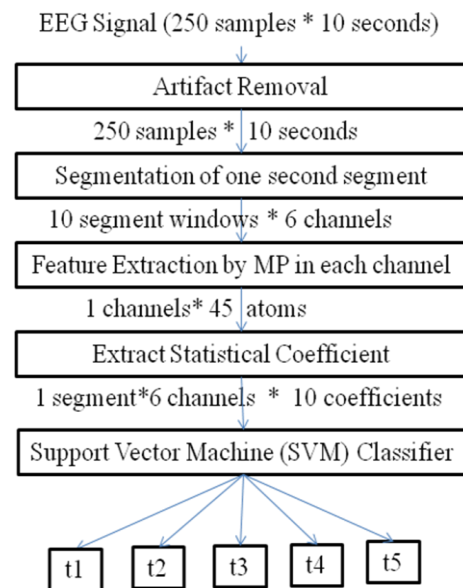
EEG Signal (250 samples * 10 seconds)

Artifact Removal

250 samples * 10 seconds

Segmentation of one second segment

10 segment windows * 6 channels

Feature Extraction by MP in each channel

1 channels* 45 atoms

Extract Statistical Coefficient

1 segment*6 channels * 10 coefficients

Support Vector Machine (SVM) Classifier

t1

t2

t3

t4

t5